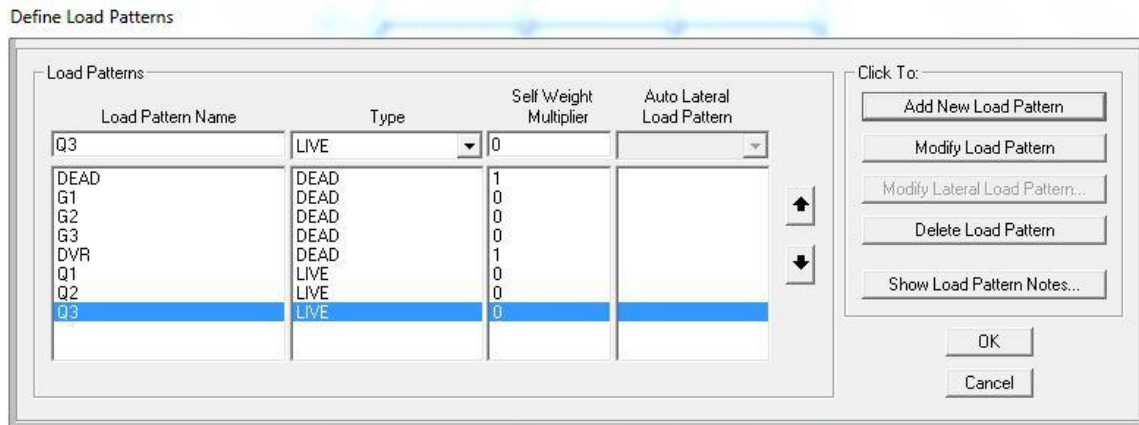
Define Load Patterns

Load Patterns

| Load Pattern Name | Type | Self Weight Multiplier | Auto Lateral Load Pattern |
|---|---|---|---|
| Q3 | LIVE | 0 | |
| DEAD | DEAD | 1 | |
| G1 | DEAD | 0 | |
| G2 | DEAD | 0 | |
| G3 | DEAD | 0 | |
| DVR | DEAD | 1 | |
| Q1 | LIVE | 0 | |
| Q2 | LIVE | 0 | |
| Q3 | LIVE | 0 | |

Click To:

Add New Load Pattern

Modify Load Pattern

Modify Lateral Load Pattern...

Delete Load Pattern

Show Load Pattern Notes...

OK

Cancel